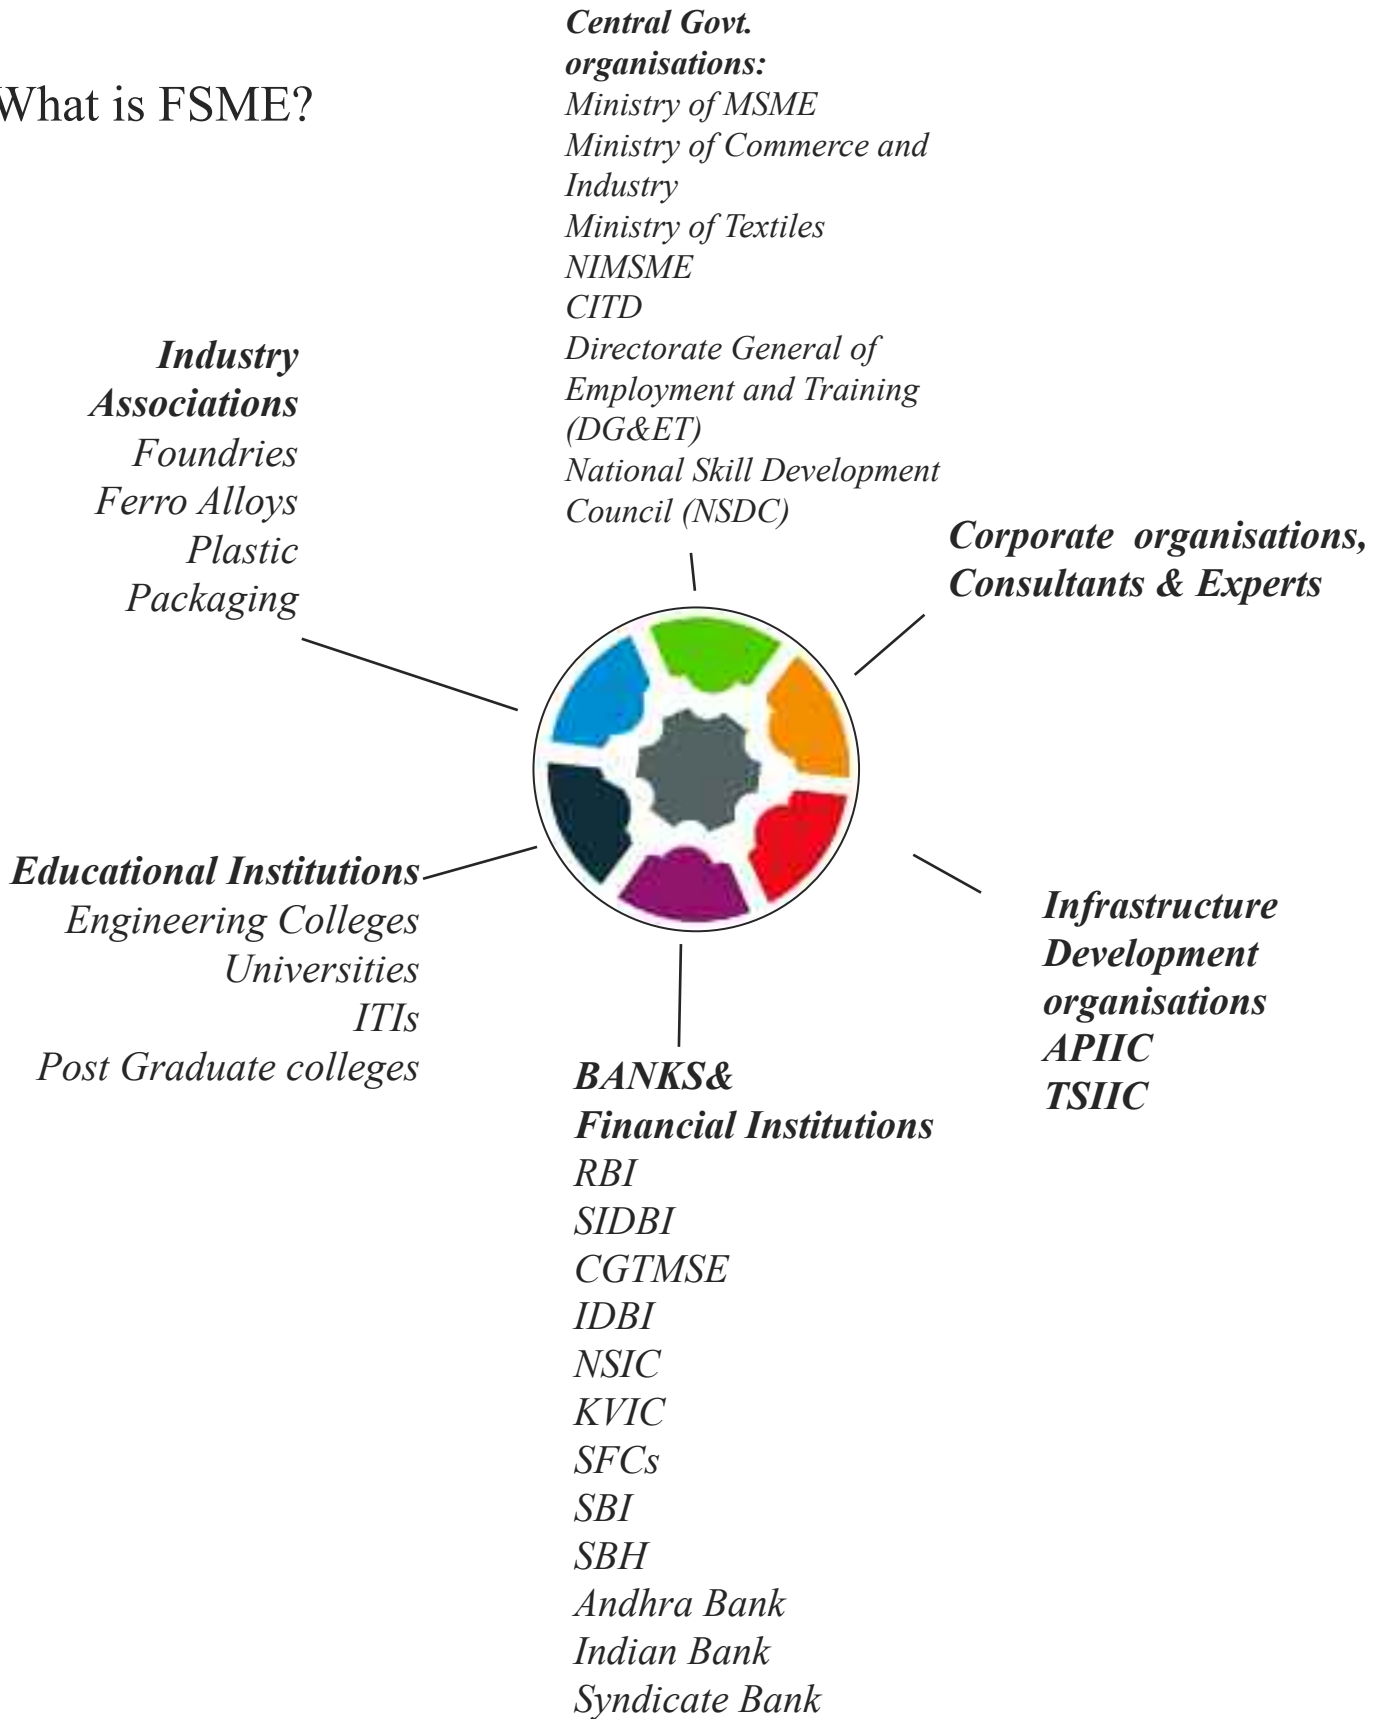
What is FSME?

Central Govt. organisations:
Ministry of MSME
Ministry of Commerce and Industry
Ministry of Textiles
NIMSME
CITD
Directorate General of Employment and Training (DG&ET)
National Skill Development Council (NSDC)

Industry Associations
Foundries
Ferro Alloys
Plastic
Packaging

Corporate organisations, Consultants & Experts

Educational Institutions
Engineering Colleges
Universities
ITIs
Post Graduate colleges

Infrastructure Development organisations
APIIC
TSIIC

BANKS& Financial Institutions
RBI
SIDBI
CGTMSE
IDBI
NSIC
KVIC
SFCs
SBI
SBH
Andhra Bank
Indian Bank
Syndicate Bank